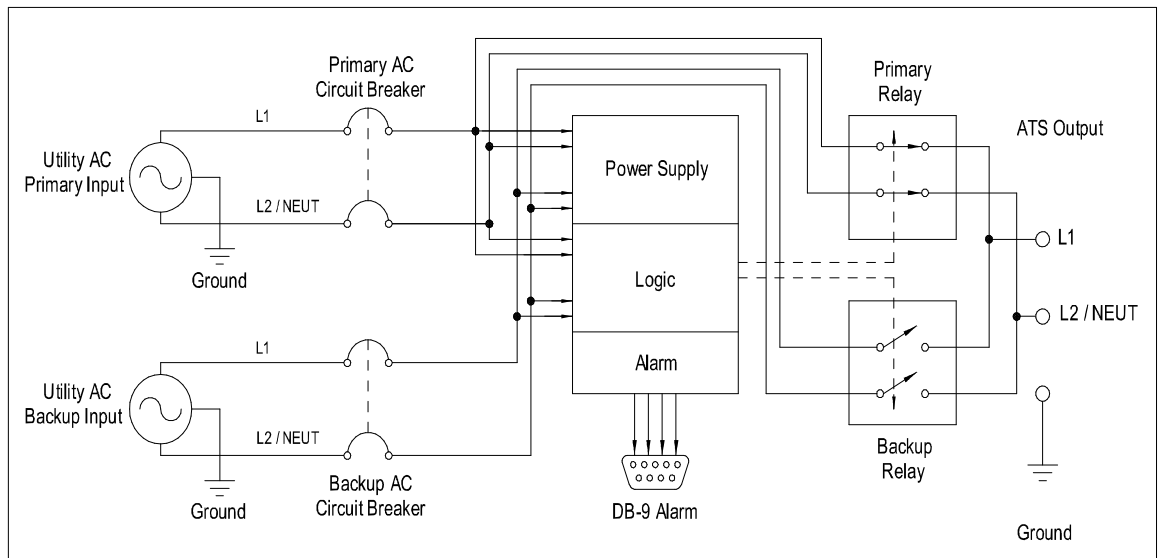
Primary AC Circuit Breaker

Primary Relay

ATS Output

L1

Utility AC Primary Input

Power Supply

L2 / NEUT

L1

Ground

Logic

L2 / NEUT

L1

Alarm

Utility AC Backup Input

L2 / NEUT

Backup Relay

Ground

Backup AC Circuit Breaker

DB-9 Alarm

Ground